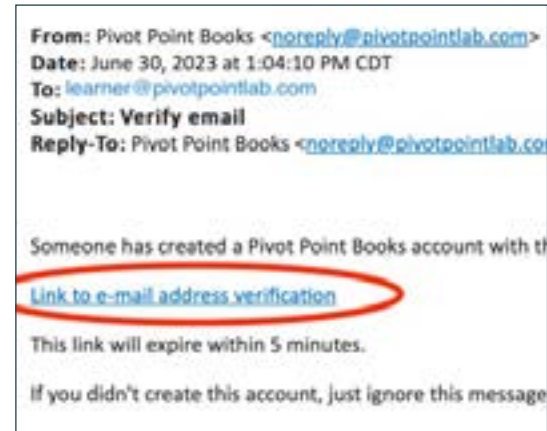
From: Pivot Point Books <noreply@pivotpointlab.com>
Date: June 30, 2023 at 1:04:10 PM CDT
To: learner@pivotpointlab.com
Subject: Verify email
Reply-To: Pivot Point Books <noreply@pivotpointlab.co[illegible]

Someone has created a Pivot Point Books account with th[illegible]

Link to e-mail address verification

This link will expire within 5 minutes.

If you didn't create this account, just ignore this message